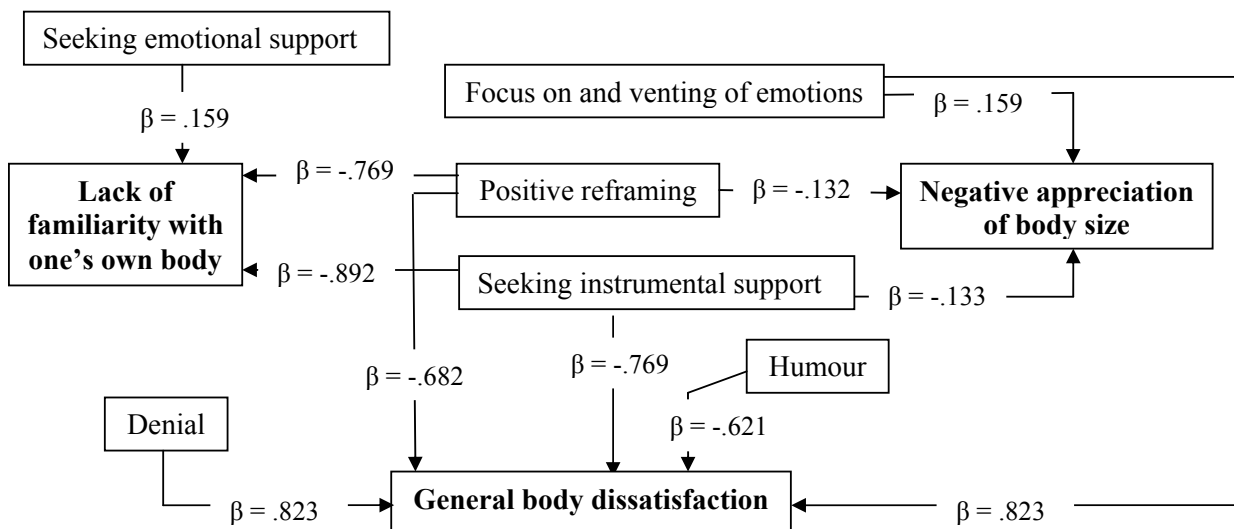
Seeking emotional support

Focus on and venting of emotions

β = .159

β = .159

Lack of familiarity with one's own body

β = -.769

Positive reframing

β = -.132

Negative appreciation of body size

β = -.892

Seeking instrumental support

β = -.133

β = -.682

β = -.769

Humour

Denial

β = -.621

β = .823

General body dissatisfaction

β = .823